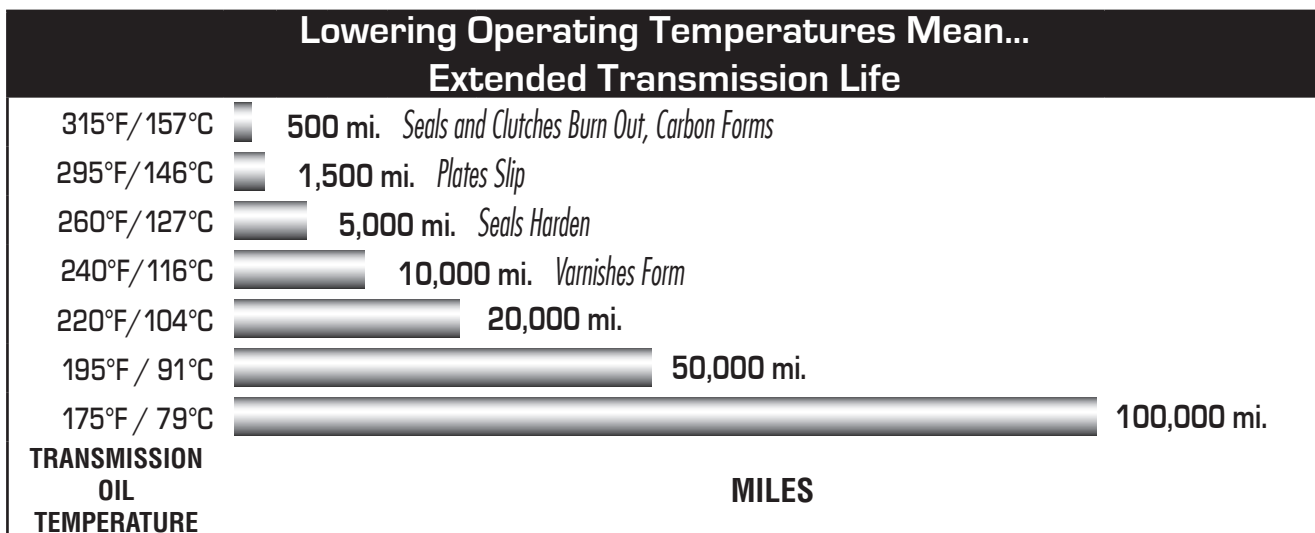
Lowering Operating Temperatures Mean...
Extended Transmission Life

315°F/157°C 500 mi. Seals and Clutches Burn Out, Carbon Forms
295°F/146°C 1,500 mi. Plates Slip
260°F/127°C 5,000 mi. Seals Harden
240°F/116°C 10,000 mi. Varnishes Form
220°F/104°C 20,000 mi.
195°F / 91°C 50,000 mi.
175°F / 79°C 100,000 mi.

TRANSMISSION OIL TEMPERATURE

MILES